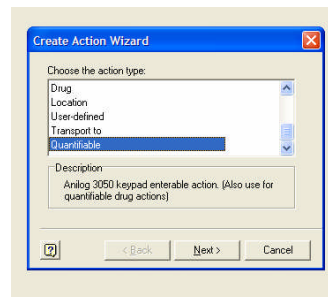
Create Action Wizard

Choose the action type:

Drug
Location
User-defined
Transport to
Quantifiable

Description

Anilog 3050 keypad enterable action. (Also use for quantifiable drug actions)

< Back

Next >

Cancel